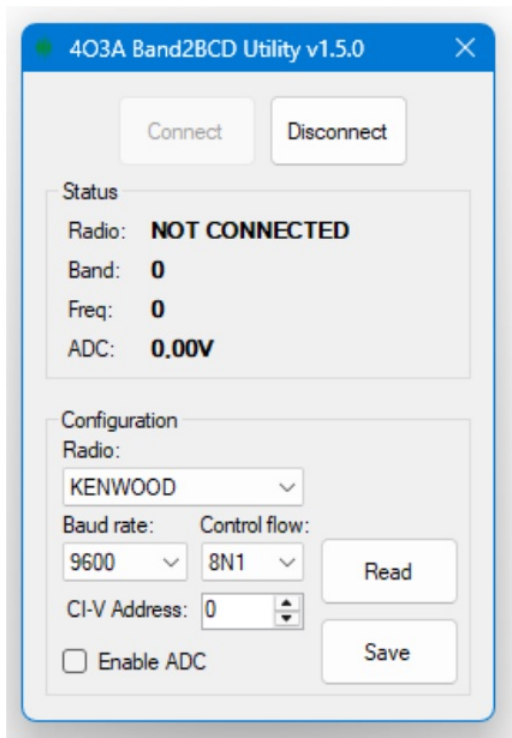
4O3A Band2BCD Utility v1.5.0

Connect
Disconnect

Status
Radio: NOT CONNECTED
Band: 0
Freq: 0
ADC: 0.00V

Configuration
Radio:
KENWOOD
Baud rate:
Control flow:
9600
8N1
Read
CI-V Address: 0
Save
Enable ADC